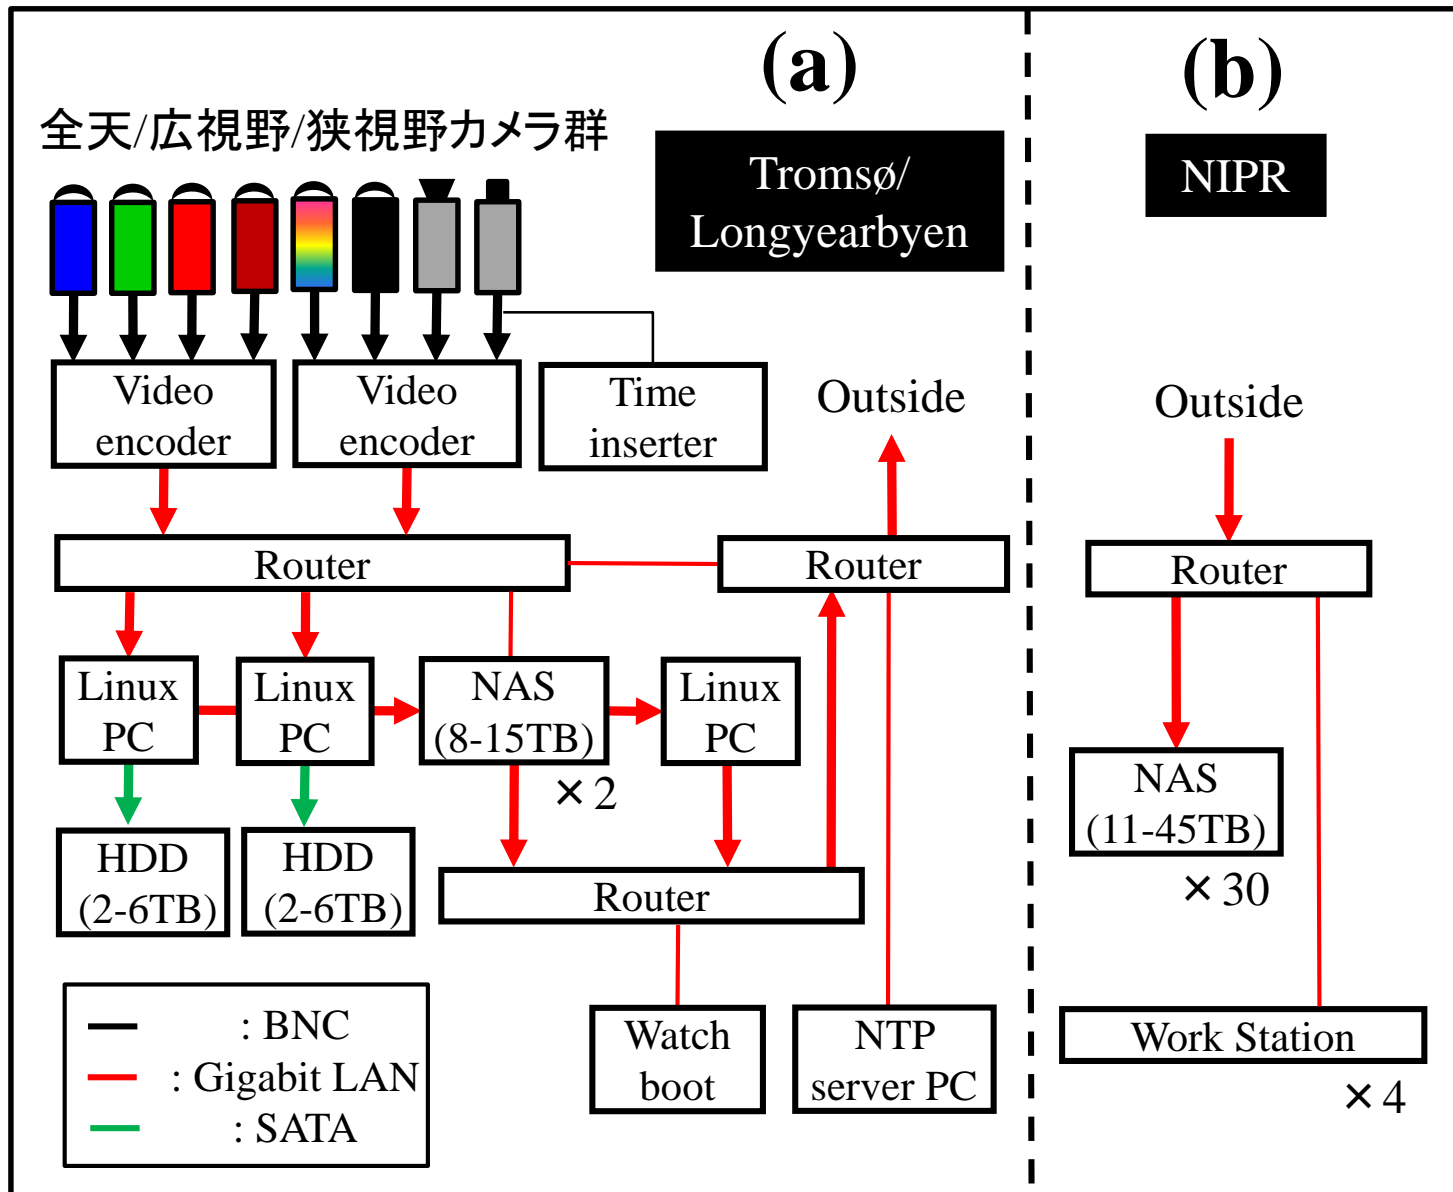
(a)

(b)

全天/広視野/狭視野カメラ群

Tromsø/ Longyearbyen

NIPR

Video encoder

Video encoder

Time inserter

Outside

Outside

Router

Router

Router

Linux PC

Linux PC

NAS (8-15TB)

Linux PC

NAS (11-45TB)

×2

×30

HDD (2-6TB)

HDD (2-6TB)

Router

: BNC

: Gigabit LAN

: SATA

Watch boot

NTP server PC

Work Station

×4